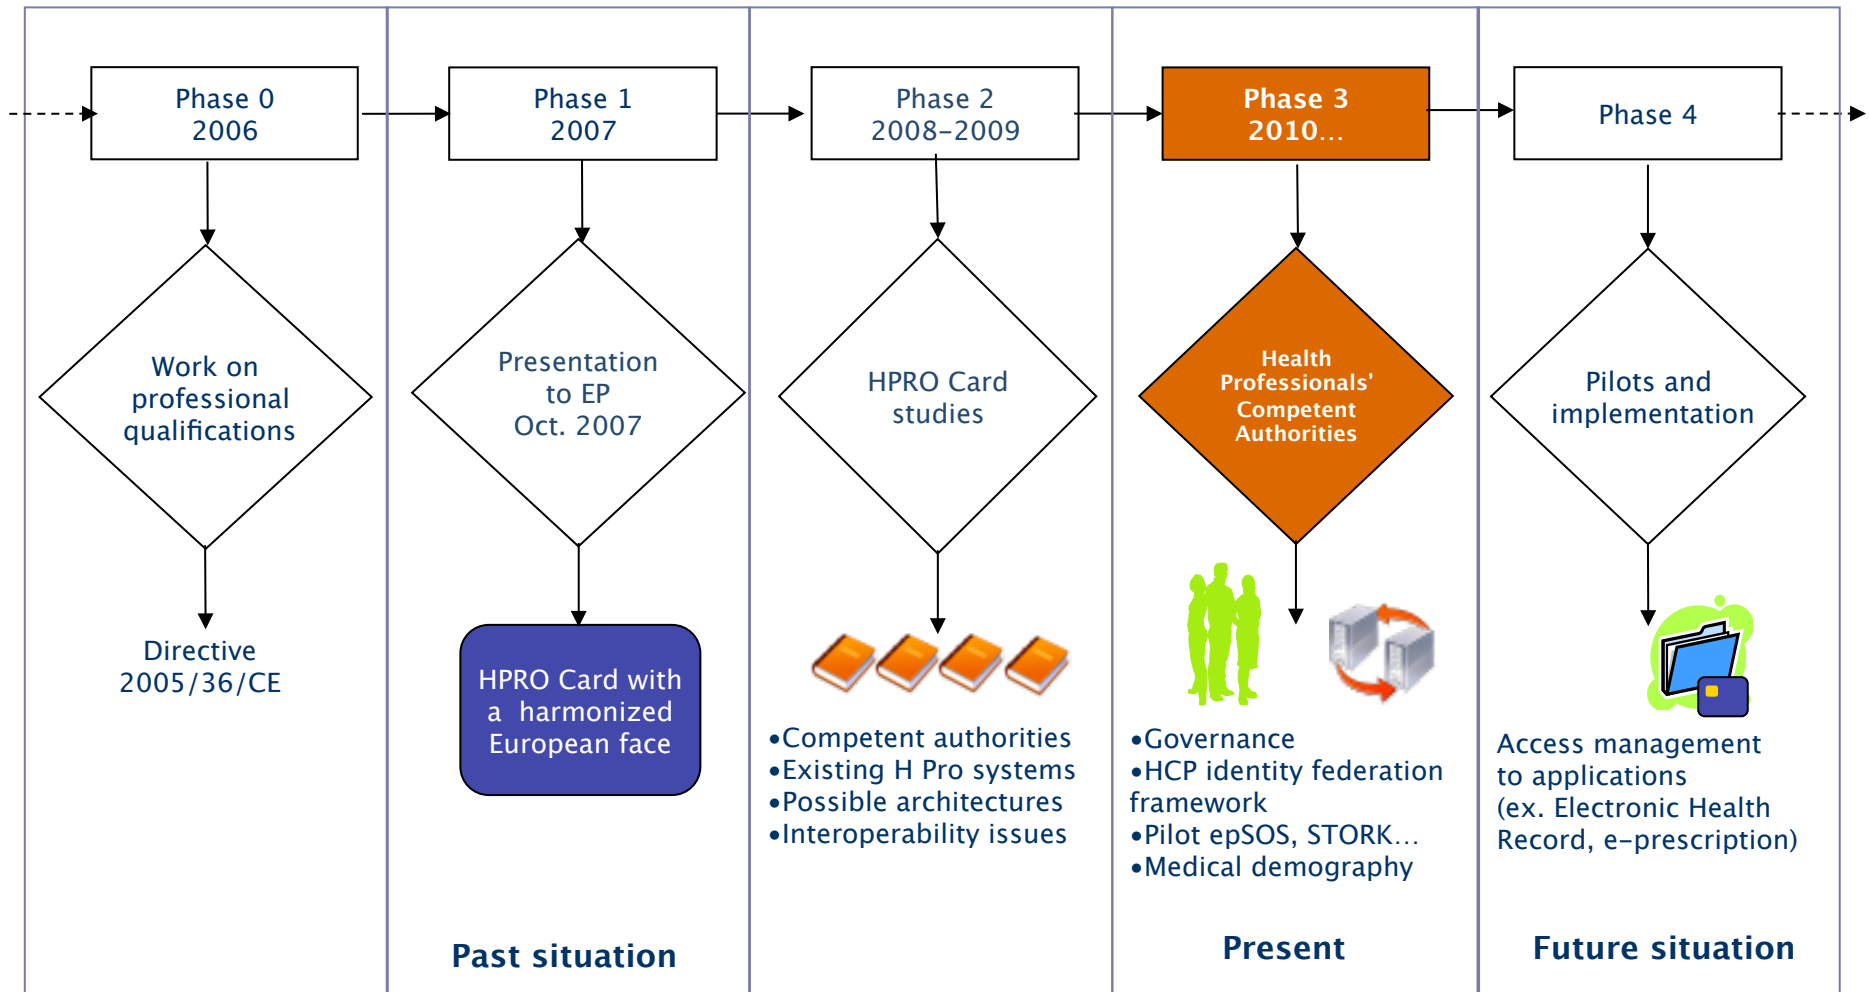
Phase 0
2006

Work on professional qualifications

Directive 2005/36/CE

Phase 1
2007

Presentation to EP Oct. 2007

HPRO Card with a harmonized European face

Past situation

Phase 2
2008–2009

HPRO Card studies

•Competent authorities
•Existing H Pro systems
•Possible architectures
•Interoperability issues

Phase 3
2010…

Health Professionals' Competent Authorities

•Governance
•HCP identity federation framework
•Pilot epSOS, STORK…
•Medical demography

Present

Phase 4

Pilots and implementation

Access management to applications (ex. Electronic Health Record, e-prescription)

Future situation